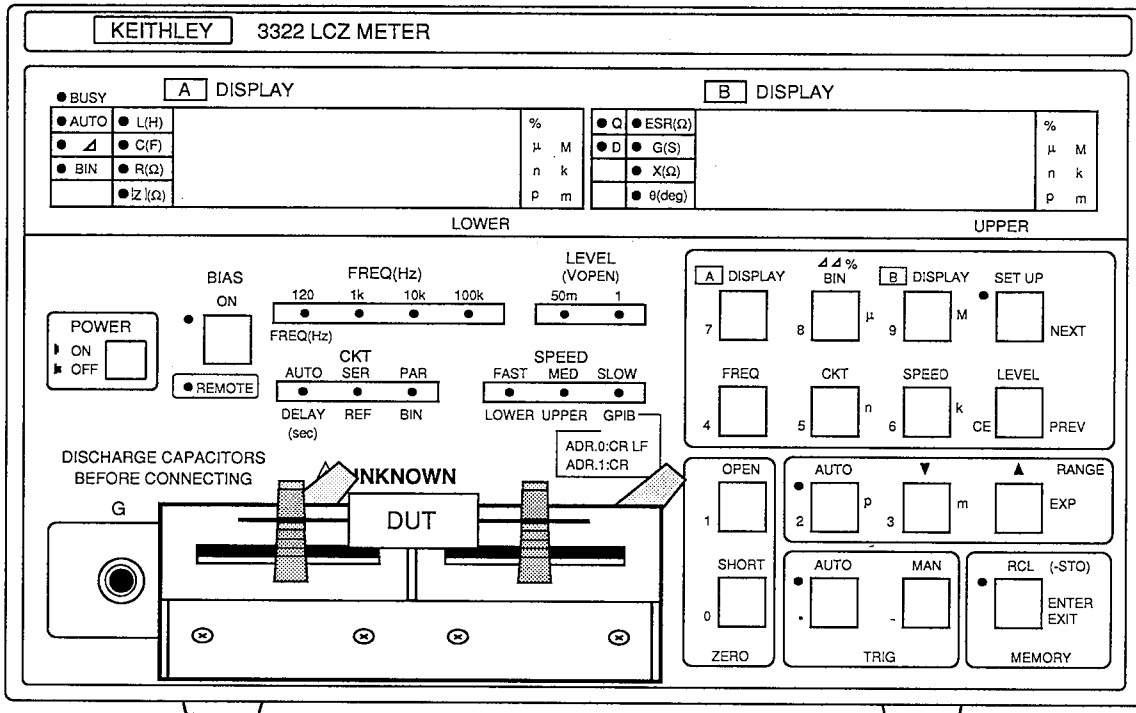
KEITHLEY 3322 LCZ METER

A DISPLAY

BUSY

| AUTO | L(H) | | % |
|---|---|---|---|
| $\Delta$ | C(F) | | μ M |
| BIN | R(Ω) | | n k |
| | \|Z\|(Ω) | | p m |

LOWER

B DISPLAY

| Q | ESR(Ω) | | % |
|---|---|---|---|
| D | G(S) | | μ M |
| | X(Ω) | | n k |
| | θ(deg) | | p m |

UPPER

POWER
ON
OFF

BIAS
ON

REMOTE

FREQ(Hz)
120 1k 10k 100k
FREQ(Hz)

LEVEL
(VOPEN)
50m 1

CKT
AUTO SER PAR
DELAY (sec) REF BIN

SPEED
FAST MED SLOW
LOWER UPPER GPIB

ADR.0:CR LF
ADR.1:CR

A DISPLAY 7
$\Delta\Delta$% BIN 8 μ
B DISPLAY 9 M
SET UP NEXT

FREQ 4
CKT 5 n
SPEED 6 k
LEVEL CE PREV

DISCHARGE CAPACITORS BEFORE CONNECTING

G

UNKNOWN

DUT

OPEN 1

SHORT 0

ZERO

AUTO 2 p
▼ 3 m
▲ RANGE EXP

AUTO .
MAN -
TRIG

RCL (-STO)
ENTER
EXIT
MEMORY